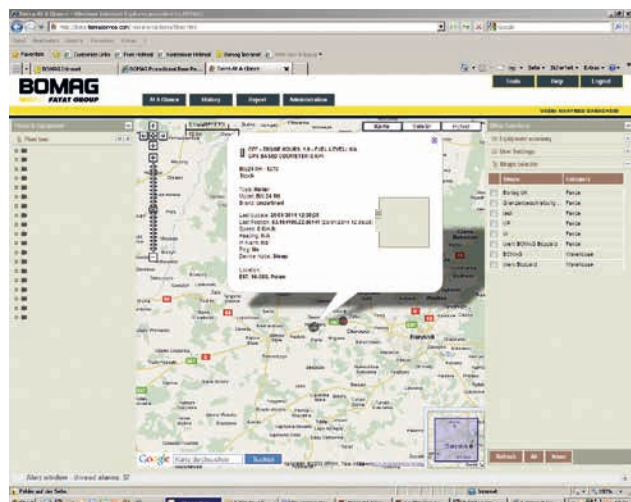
BOMAG
FAYAT GROUP

Tools
Help
Logout

At A Glance
History
Export
Administration

Karte
Satellit
Hybrid

OFF - ENGINE HOURS: 18 - FUEL LEVEL: NA
GPS BASED ODOMETER (KM):

Type: Roller
Model: BW 24 RH
Brand: Unknown

Speed: 0 Km/h
Heading: N/A
Device Note: Sleep

Location:

Map Selections
Equipment summary
Map Settings
Mapps Selector

Name
Category
Bomag UK
Fence
Gel
Fence
Fence
Fence
Fence
BOMAG
Warehouse
Warehouse

Refresh
All
None

Google
Suchen

Alert window
Unread alarms: 37

Internet